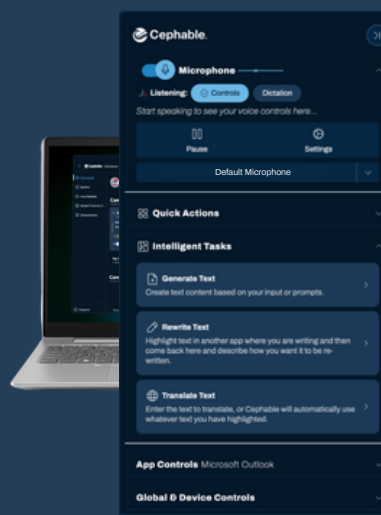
Cephable

Microphone

Listening: Controls Dictation

Start speaking to see your voice controls here...

Pause

Settings

Default Microphone

Quick Actions

Intelligent Tasks

Generate Text

Create text content based on your input or prompts.

Rewrite Text

Highlight text in another app where you are writing and then come back here and describe how you want it to be re-written.

Translate Text

Enter the text to translate, or Cephable will automatically use whatever text you have highlighted.

App Controls Microsoft Outlook

Global & Device Controls